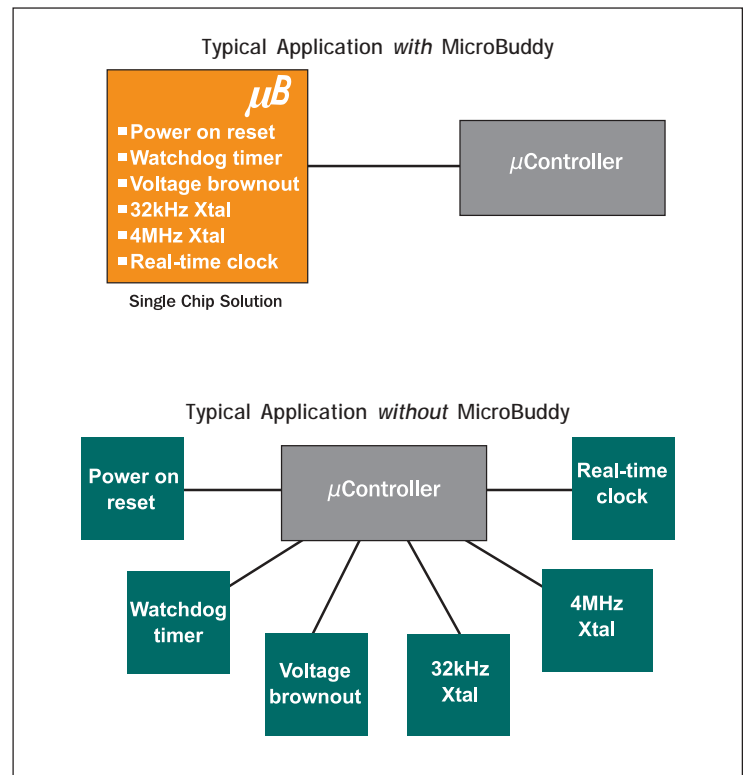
Typical Application *with* MicroBuddy

$\mu B$

- Power on reset
- Watchdog timer
- Voltage brownout
- 32kHz Xtal
- 4MHz Xtal
- Real-time clock

Single Chip Solution

$\mu$Controller

Typical Application *without* MicroBuddy

Power on reset

$\mu$Controller

Real-time clock

Watchdog timer

Voltage brownout

32kHz Xtal

4MHz Xtal